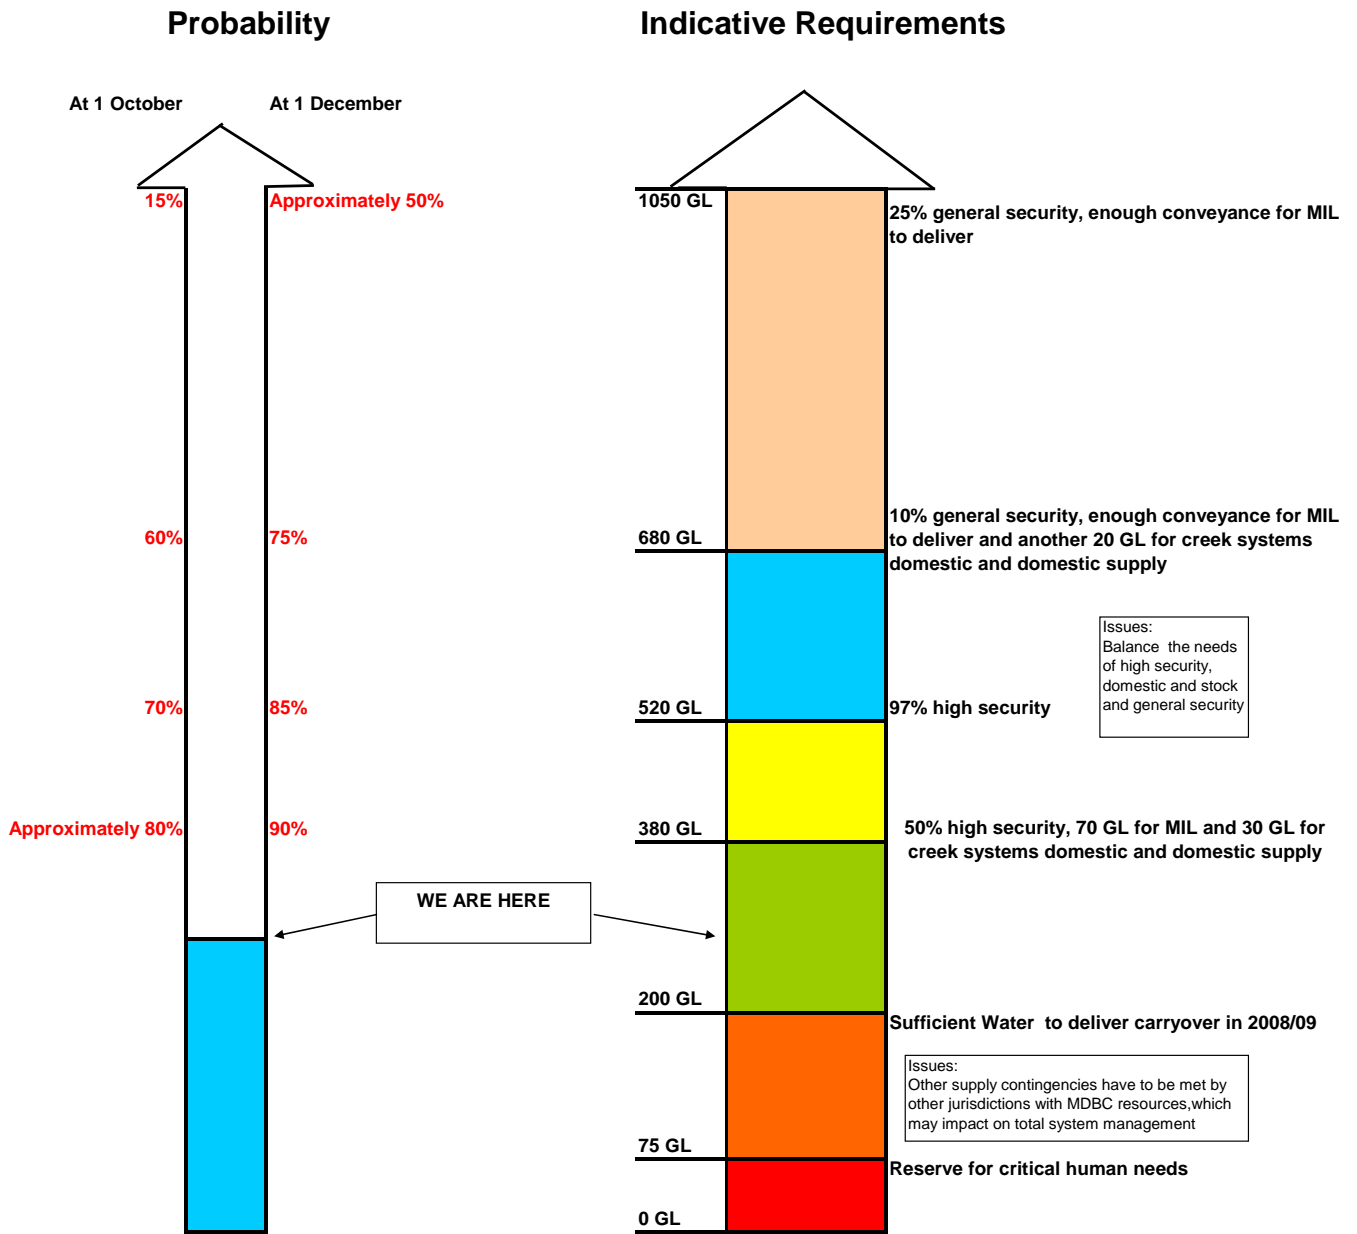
Probability

Indicative Requirements

At 1 October

At 1 December

15%

Approximately 50%

1050 GL

25% general security, enough conveyance for MIL to deliver

60%

75%

680 GL

10% general security, enough conveyance for MIL to deliver and another 20 GL for creek systems domestic and domestic supply

Issues:
Balance the needs of high security, domestic and stock and general security

70%

85%

520 GL

97% high security

Approximately 80%

90%

380 GL

50% high security, 70 GL for MIL and 30 GL for creek systems domestic and domestic supply

WE ARE HERE

200 GL

Sufficient Water to deliver carryover in 2008/09

Issues:
Other supply contingencies have to be met by other jurisdictions with MDBC resources,which may impact on total system management

75 GL

Reserve for critical human needs

0 GL